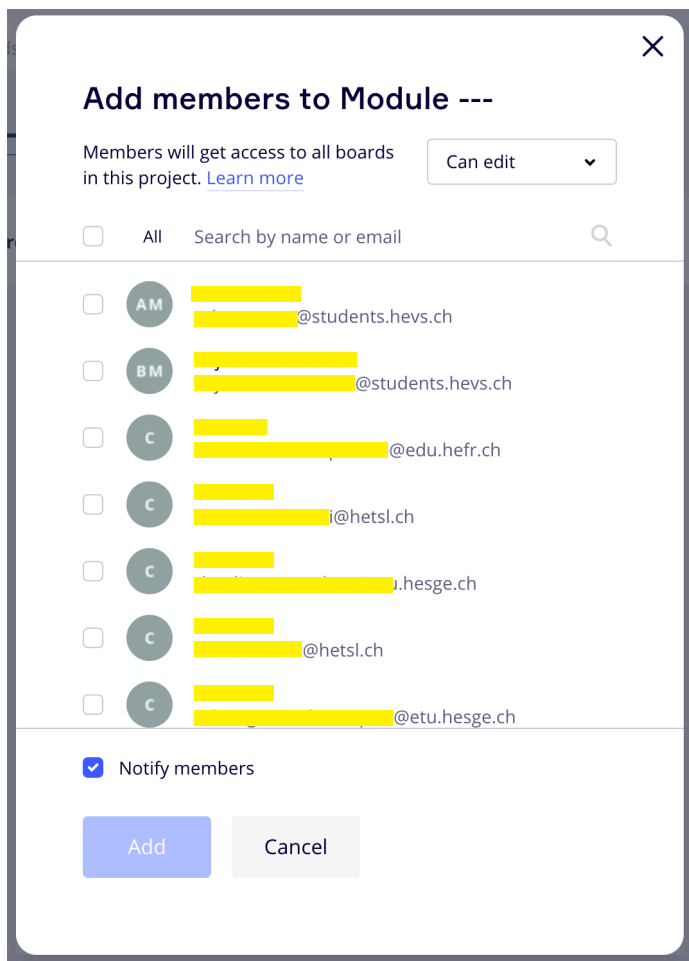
Add members to Module ---

Members will get access to all boards in this project. Learn more

Can edit

All Search by name or email

AM
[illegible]@students.hevs.ch

BM
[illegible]@students.hevs.ch

C
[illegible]@edu.hefr.ch

C
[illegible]i@hetsl.ch

C
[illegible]u.hesge.ch

C
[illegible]@hetsl.ch

C
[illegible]@etu.hesge.ch

Notify members

Add

Cancel